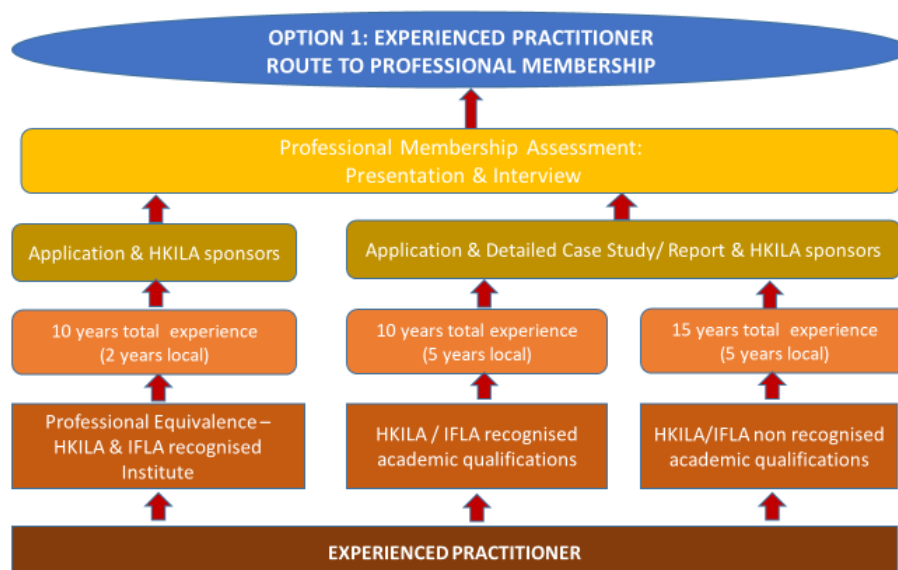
OPTION 1: EXPERIENCED PRACTITIONER
ROUTE TO PROFESSIONAL MEMBERSHIP

Professional Membership Assessment:
Presentation & Interview

Application & HKILA sponsors

Application & Detailed Case Study/ Report & HKILA sponsors

10 years total experience
(2 years local)

10 years total experience
(5 years local)

15 years total experience
(5 years local)

Professional Equivalence – HKILA & IFLA recognised Institute

HKILA / IFLA recognised academic qualifications

HKILA/IFLA non recognised academic qualifications

EXPERIENCED PRACTITIONER